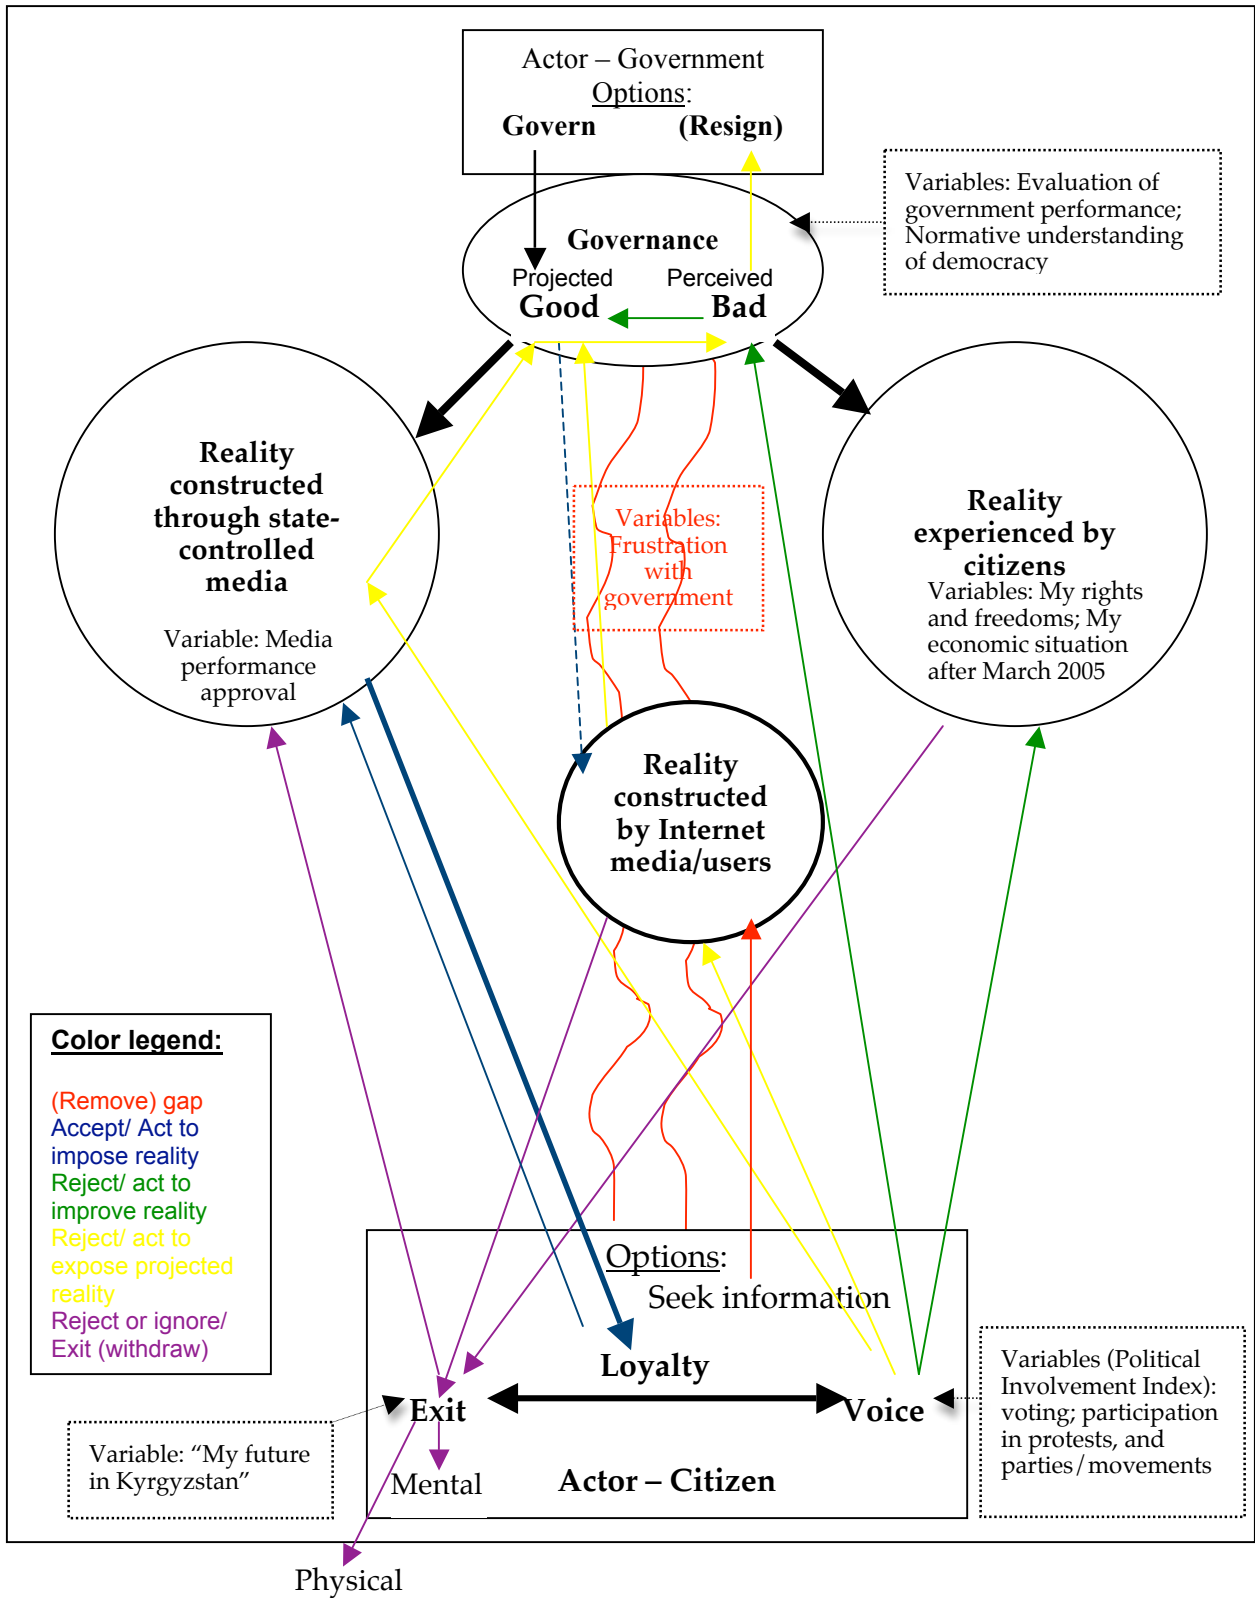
Actor – Government
Options:
Govern (Resign)

Variables: Evaluation of government performance; Normative understanding of democracy

Governance
Projected Perceived
Good Bad

Reality constructed through state-controlled media

Variable: Media performance approval

Variables: Frustration with government

Reality experienced by citizens
Variables: My rights and freedoms; My economic situation after March 2005

Reality constructed by Internet media/users

Color legend:

(Remove) gap
Accept/ Act to impose reality
Reject/ act to improve reality
Reject/ act to expose projected reality
Reject or ignore/ Exit (withdraw)

Options:
Seek information
Loyalty
Exit
Voice
Mental
Actor – Citizen

Variable: "My future in Kyrgyzstan"

Variables (Political Involvement Index): voting; participation in protests, and parties/movements

Physical